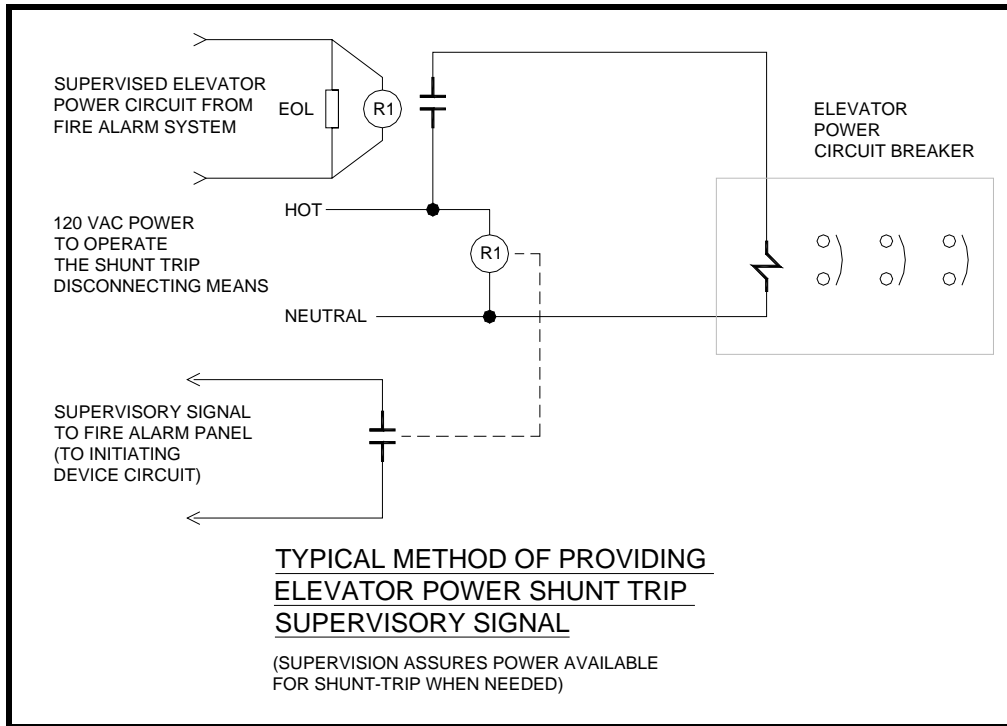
SUPERVISED ELEVATOR POWER CIRCUIT FROM FIRE ALARM SYSTEM

EOL

R1

ELEVATOR POWER CIRCUIT BREAKER

120 VAC POWER TO OPERATE THE SHUNT TRIP DISCONNECTING MEANS

HOT

R1

NEUTRAL

SUPERVISORY SIGNAL TO FIRE ALARM PANEL (TO INITIATING DEVICE CIRCUIT)

TYPICAL METHOD OF PROVIDING ELEVATOR POWER SHUNT TRIP SUPERVISORY SIGNAL

(SUPERVISION ASSURES POWER AVAILABLE FOR SHUNT-TRIP WHEN NEEDED)